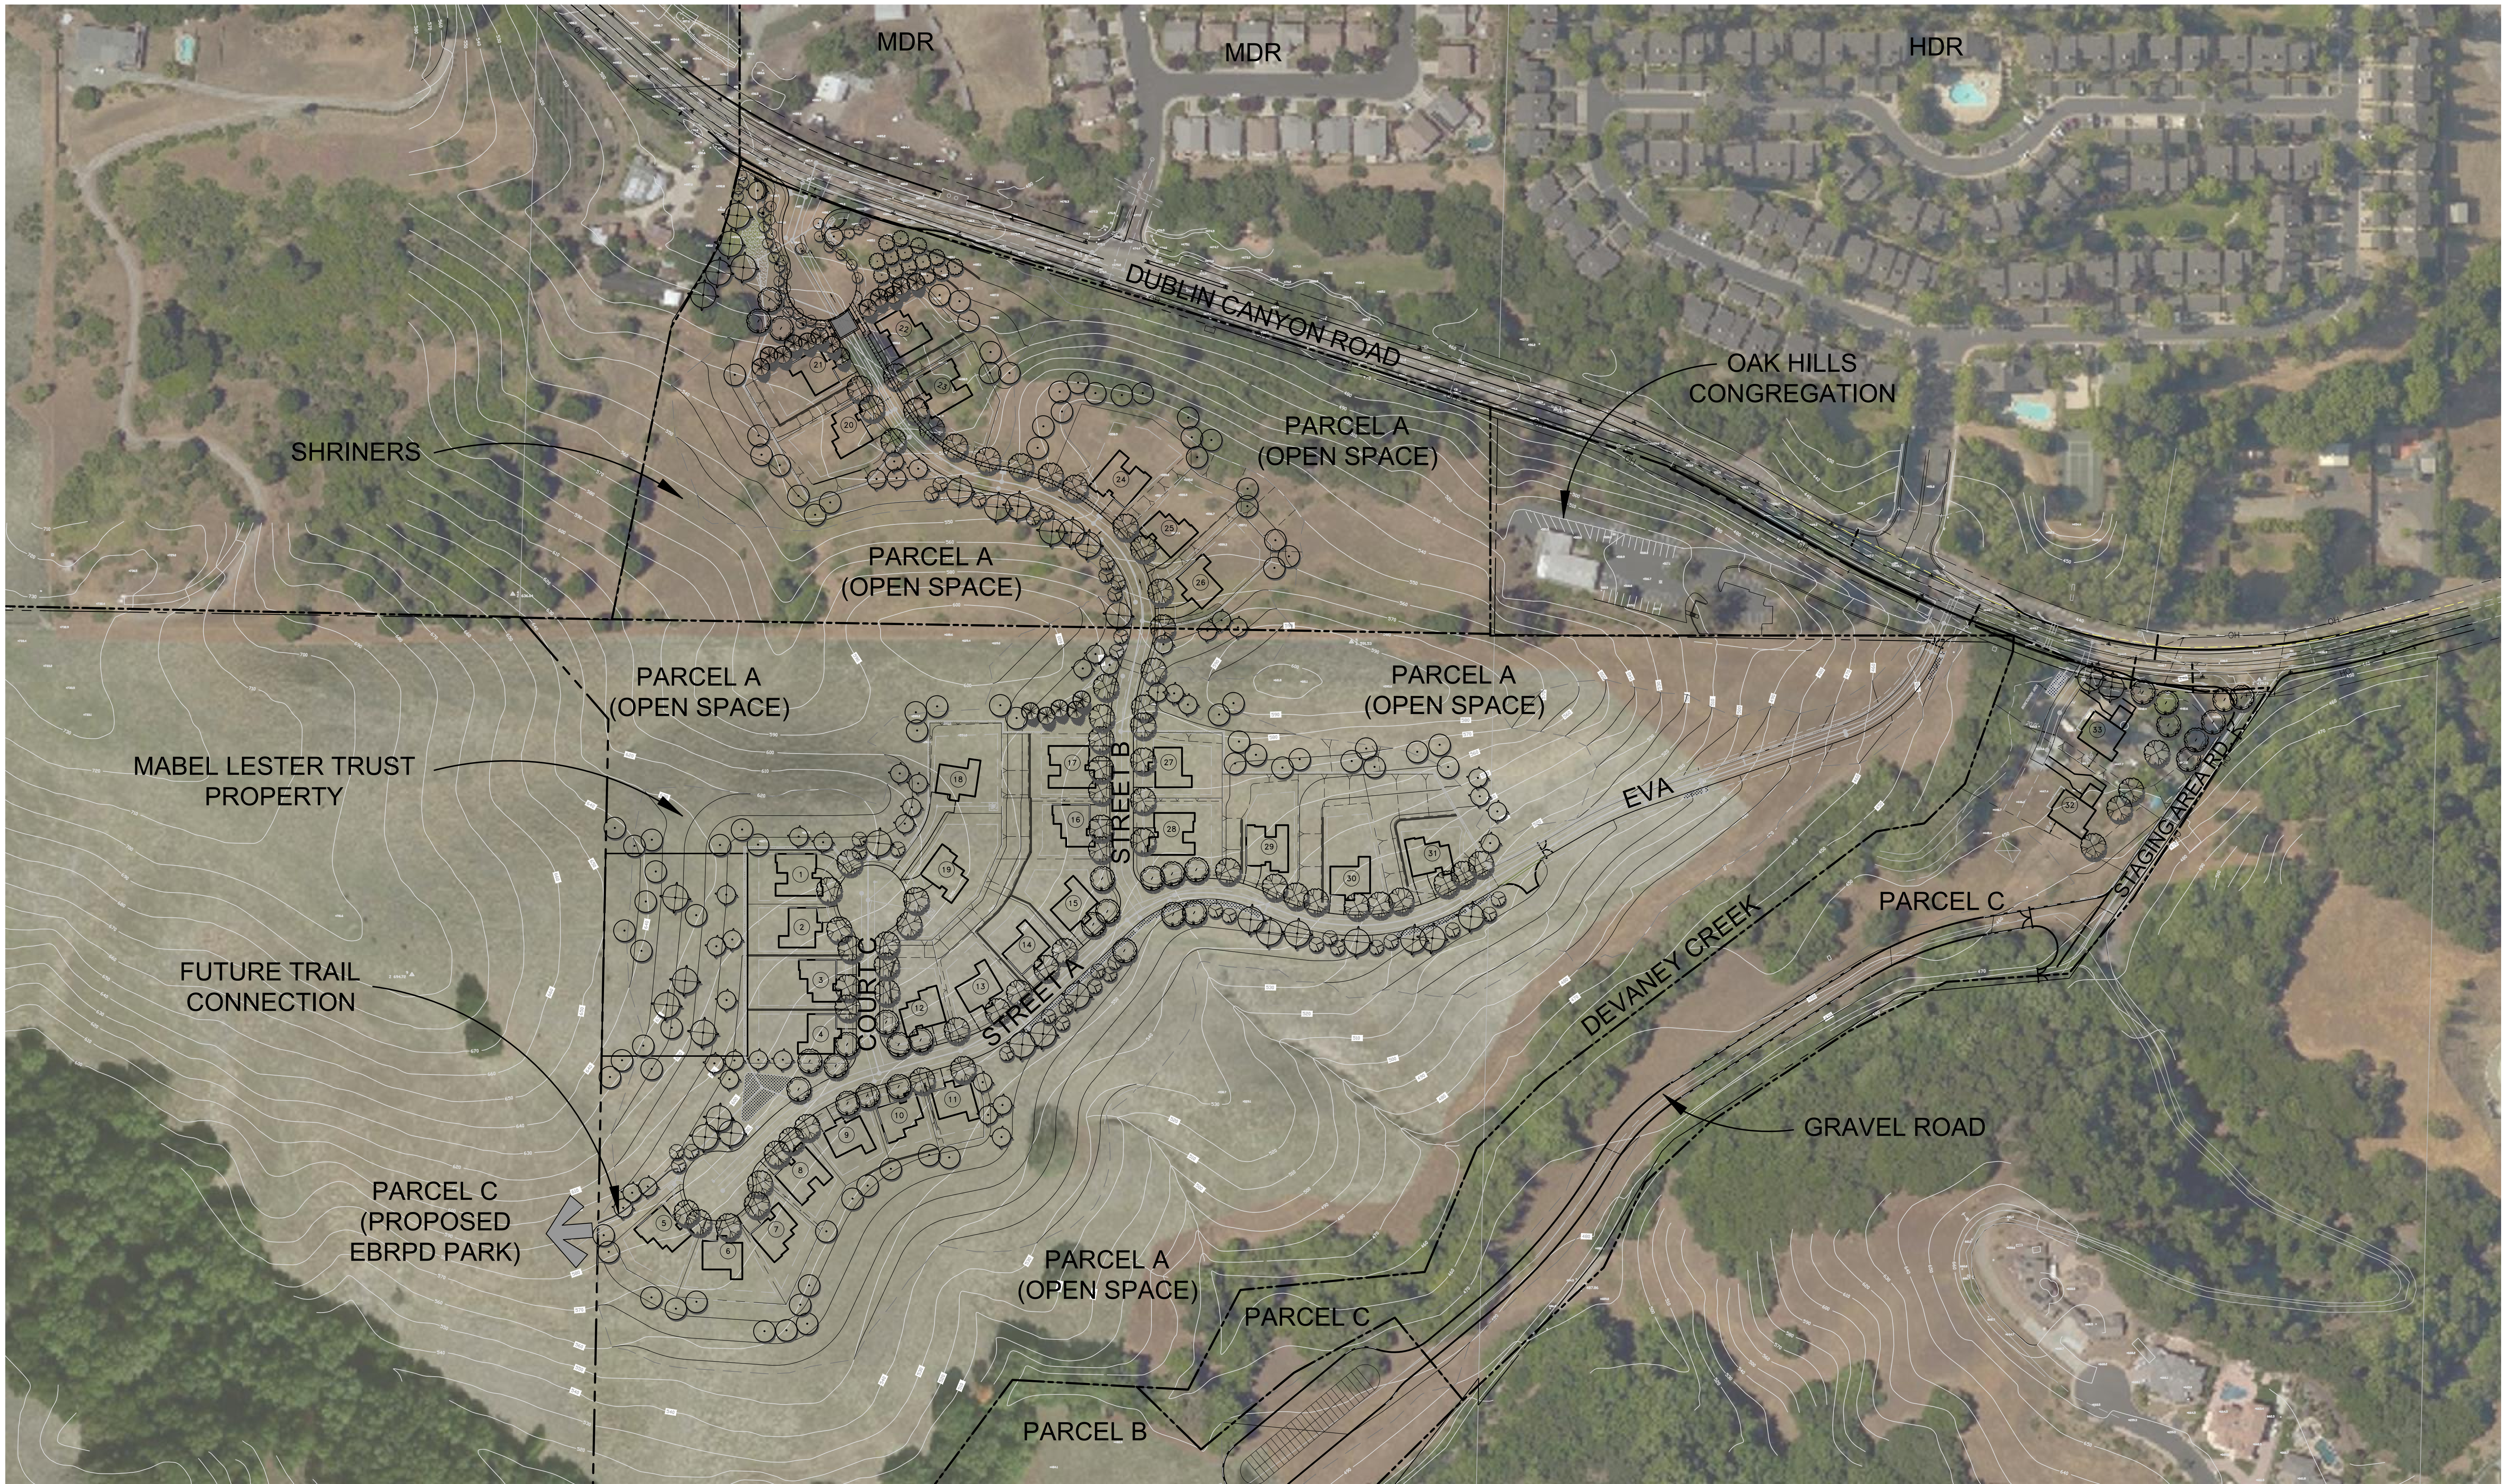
MDR
MDR
HDR
DUBLIN CANYON ROAD
OAK HILLS CONGREGATION
SHRINERS
PARCEL A (OPEN SPACE)
PARCEL A (OPEN SPACE)
PARCEL A (OPEN SPACE)
PARCEL A (OPEN SPACE)
MABEL LESTER TRUST PROPERTY
STREET B
EVA
COURT C
STREET A
FUTURE TRAIL CONNECTION
DEVANEY CREEK
PARCEL C
STAGING AREA RD
GRAVEL ROAD
PARCEL C (PROPOSED EBRPD PARK)
PARCEL A (OPEN SPACE)
PARCEL C
PARCEL B